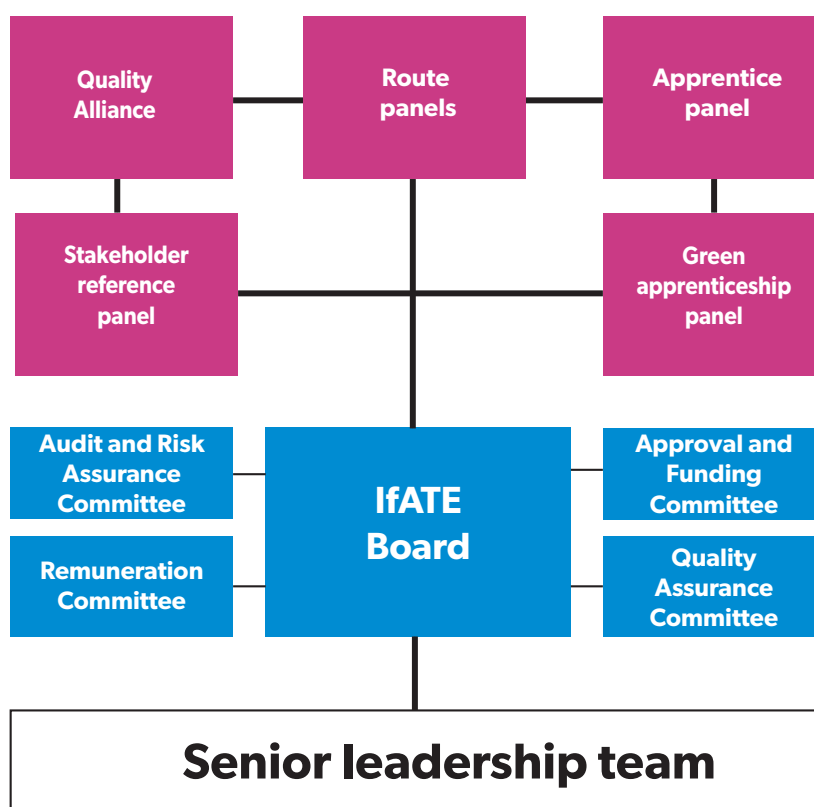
Quality Alliance

Route panels

Apprentice panel

Stakeholder reference panel

Green apprenticeship panel

Audit and Risk Assurance Committee

IfATE Board

Approval and Funding Committee

Remuneration Committee

Quality Assurance Committee

Senior leadership team